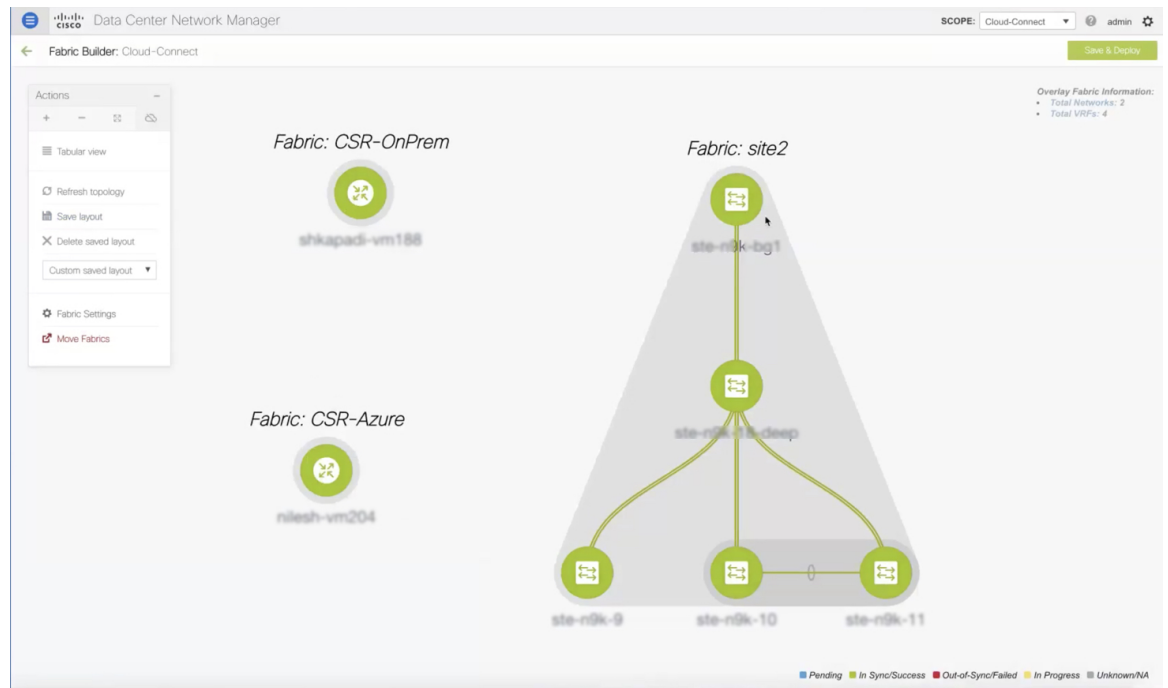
cisco Data Center Network Manager

SCOPE: Cloud-Connect ▾ admin

Fabric Builder: Cloud-Connect

Save & Deploy

Actions

Tabular view

Refresh topology

Save layout

Delete saved layout

Custom saved layout ▾

Fabric Settings

Move Fabrics

Overlay Fabric Information:
• Total Networks: 2
• Total VRFs: 4

Fabric: CSR-OnPrem

shkapadi-vm188

Fabric: site2

ste-n9k-bg1

ste-n9k-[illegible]-deep

Fabric: CSR-Azure

nilesh-vm204

ste-n9k-9

ste-n9k-10

0

ste-n9k-11

Pending In Sync/Success Out-of-Sync/Failed In Progress Unknown/NA